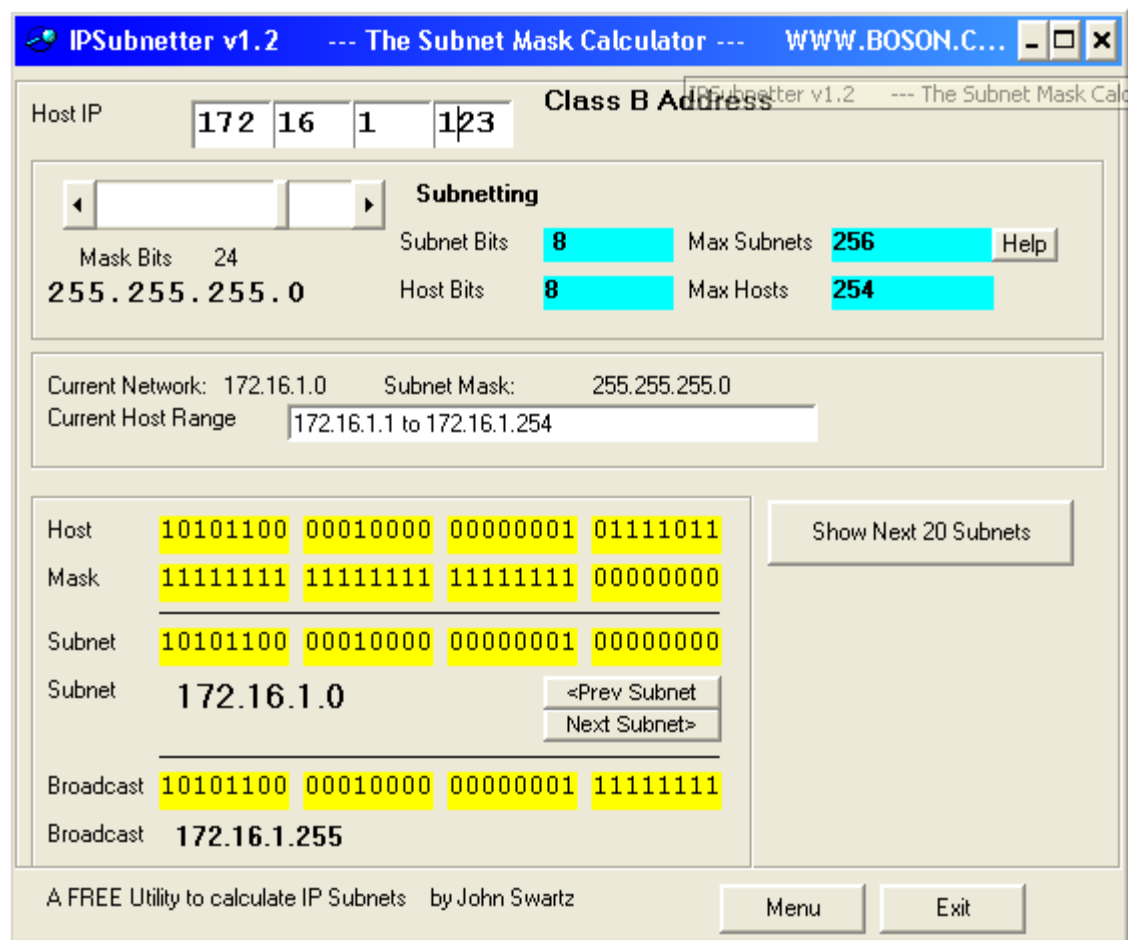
IPSubnetter v1.2 --- The Subnet Mask Calculator --- WWW.BOSON.C...

IPSubnetter v1.2 --- The Subnet Mask Calc

Host IP 172 16 1 123 Class B Address

Subnetting

Mask Bits 24

255.255.255.0

Subnet Bits 8 Max Subnets 256 Help

Host Bits 8 Max Hosts 254

Current Network: 172.16.1.0 Subnet Mask: 255.255.255.0

Current Host Range 172.16.1.1 to 172.16.1.254

| | | | | |
|---|---|---|---|---|
| Host | 10101100 | 00010000 | 00000001 | 01111011 |
| Mask | 11111111 | 11111111 | 11111111 | 00000000 |
| Subnet | 10101100 | 00010000 | 00000001 | 00000000 |

Show Next 20 Subnets

Subnet 172.16.1.0

<Prev Subnet

Next Subnet>

Broadcast 10101100 00010000 00000001 11111111

Broadcast 172.16.1.255

A FREE Utility to calculate IP Subnets by John Swartz

Menu

Exit